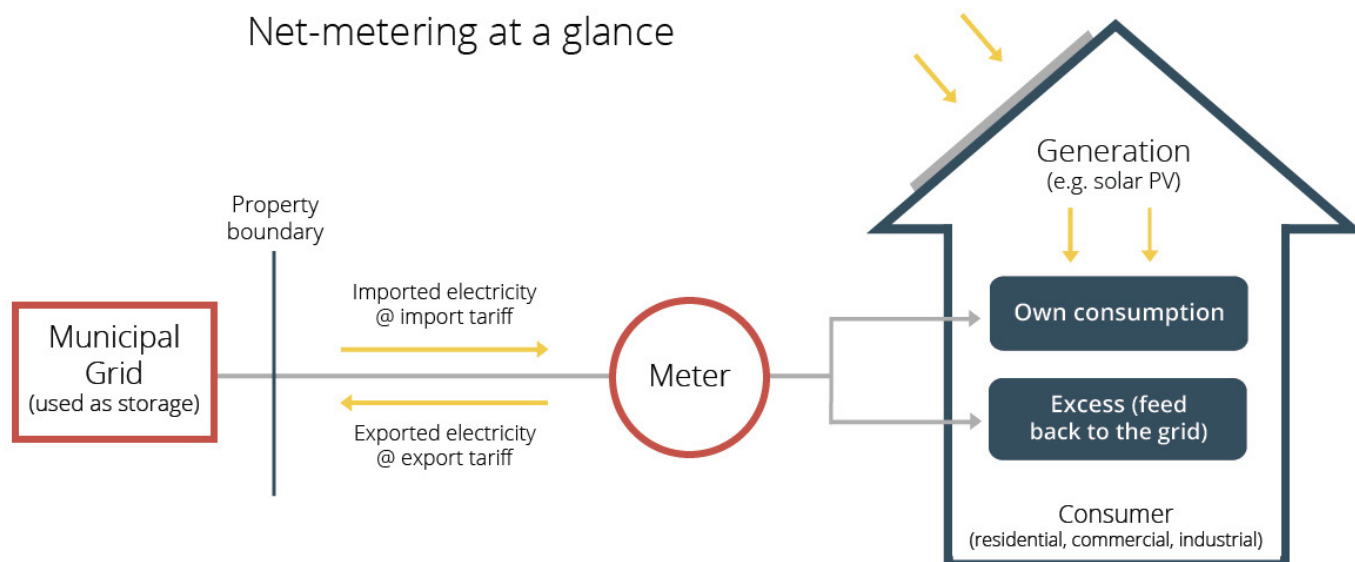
Net-metering at a glance

Municipal Grid (used as storage)

Property boundary

Imported electricity @ import tariff

Exported electricity @ export tariff

Meter

Generation (e.g. solar PV)

Own consumption

Excess (feed back to the grid)

Consumer (residential, commercial, industrial)